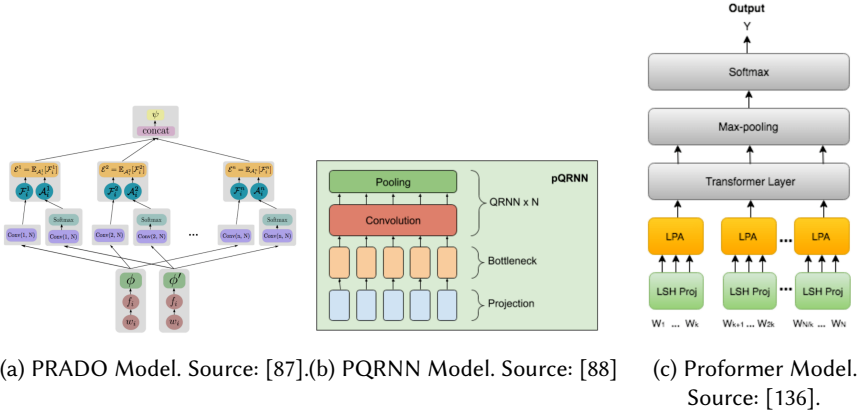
$\psi$
concat
$\mathcal{E}^1 = \mathbb{E}_{\mathcal{A}_i^1}[\mathcal{F}_i^1]$
$\mathcal{E}^2 = \mathbb{E}_{\mathcal{A}_i^2}[\mathcal{F}_i^2]$
$\mathcal{E}^n = \mathbb{E}_{\mathcal{A}_i^n}[\mathcal{F}_i^n]$
$\mathcal{F}_i^1$ $\mathcal{A}_i^1$
$\mathcal{F}_i^2$ $\mathcal{A}_i^2$
$\mathcal{F}_i^n$ $\mathcal{A}_i^n$
Softmax
Softmax
Softmax
Conv(1, N)
Conv(1, N)
Conv(2, N)
Conv(2, N)
...
Conv(n, N)
Conv(n, N)
$\phi$
$\phi'$
$f_i$
$f_i$
$w_i$
$w_i$

pQRNN
Pooling
Convolution
QRNN x N
Bottleneck
Projection

Output
Y
Softmax
Max-pooling
Transformer Layer
LPA
LPA
...
LPA
LSH Proj
LSH Proj
...
LSH Proj
W1 ... Wk
Wk+1 ... W2k
WN/k ... WN

(a) PRADO Model. Source: [87].
(b) PQRNN Model. Source: [88]
(c) Proformer Model. Source: [136].